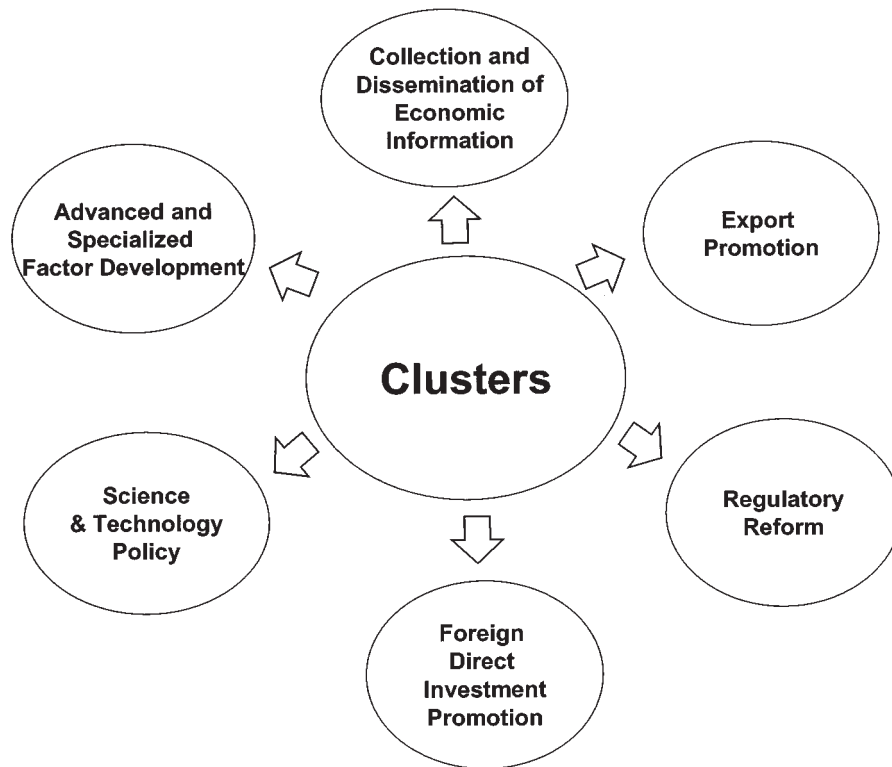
Collection and Dissemination of Economic Information

Advanced and Specialized Factor Development

Export Promotion

Clusters

Science & Technology Policy

Regulatory Reform

Foreign Direct Investment Promotion